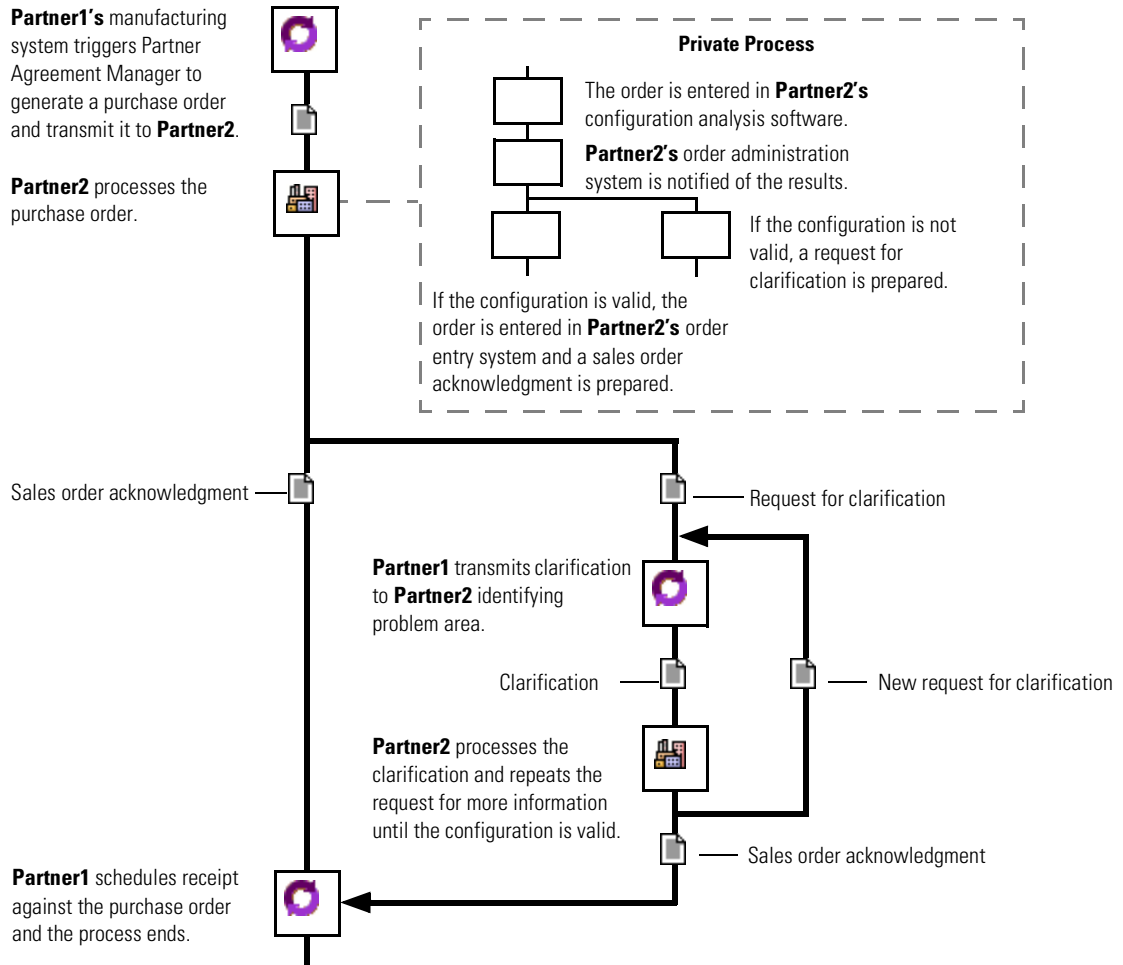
**Partner1's** manufacturing system triggers Partner Agreement Manager to generate a purchase order and transmit it to **Partner2**.

**Partner2** processes the purchase order.

**Private Process**

The order is entered in **Partner2's** configuration analysis software.

**Partner2's** order administration system is notified of the results.

If the configuration is not valid, a request for clarification is prepared.

If the configuration is valid, the order is entered in **Partner2's** order entry system and a sales order acknowledgment is prepared.

Sales order acknowledgment

Request for clarification

**Partner1** transmits clarification to **Partner2** identifying problem area.

Clarification

New request for clarification

**Partner2** processes the clarification and repeats the request for more information until the configuration is valid.

Sales order acknowledgment

**Partner1** schedules receipt against the purchase order and the process ends.